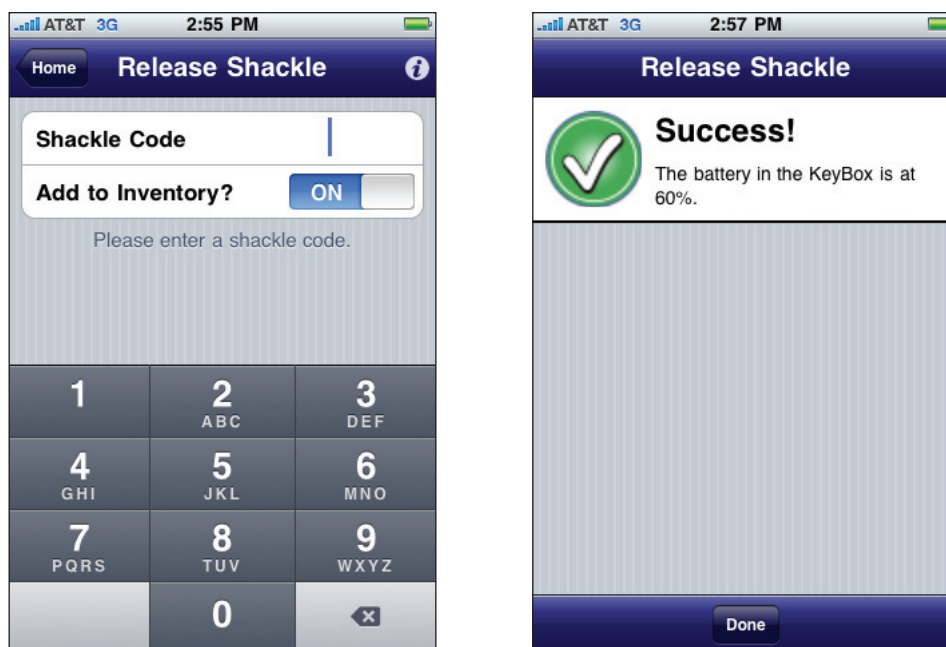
AT&T 3G 2:55 PM

Home

Release Shackle

Shackle Code

Add to Inventory? ON

Please enter a shackle code.

1

2 ABC

3 DEF

4 GHI

5 JKL

6 MNO

7 PQRS

8 TUV

9 WXYZ

0

AT&T 3G 2:57 PM

Release Shackle

Success!

The battery in the KeyBox is at 60%.

Done